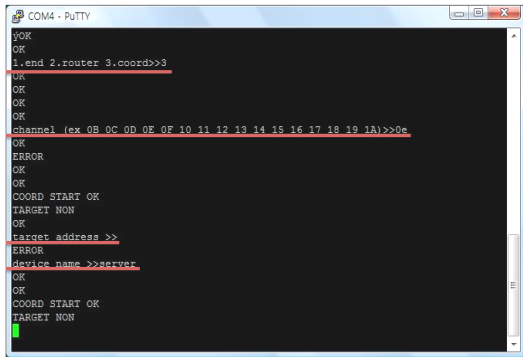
COM4 - PuTTY

ÿOK
OK
1.end 2.router 3.coord>>3
OK
OK
OK
OK
channel (ex 0B 0C 0D 0E 0F 10 11 12 13 14 15 16 17 18 19 1A)>>0e
OK
ERROR
OK
OK
COORD START OK
TARGET NON
OK
target address >>
ERROR
device name >>server
OK
OK
COORD START OK
TARGET NON